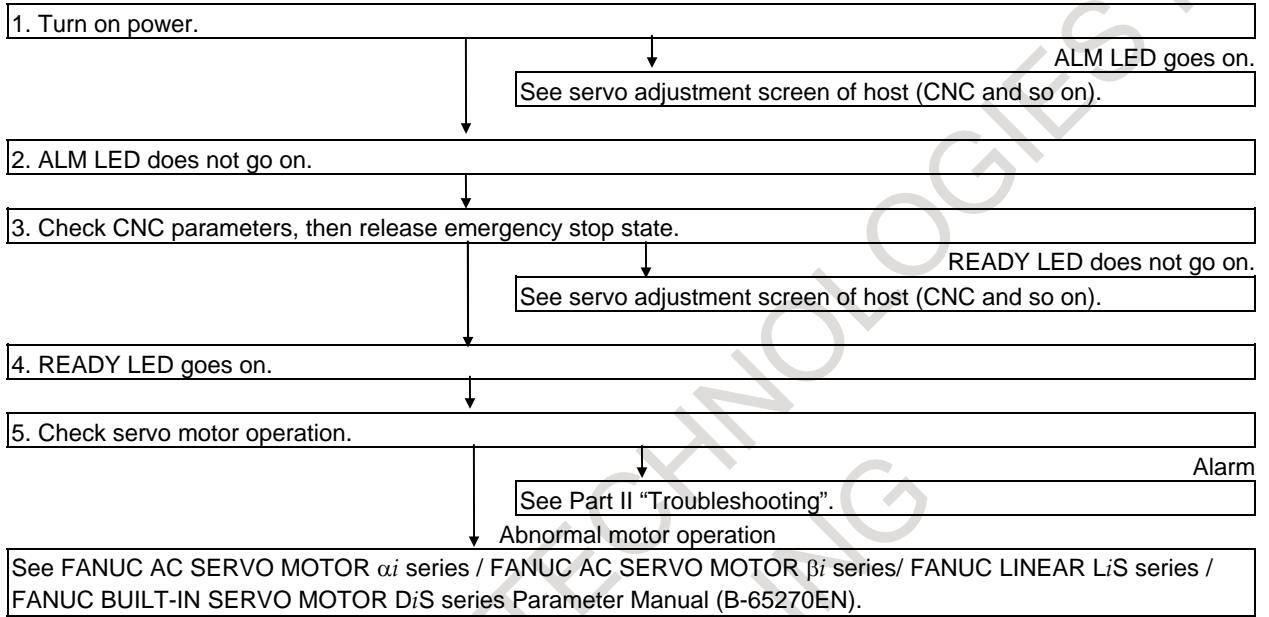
1. Turn on power.

ALM LED goes on.

See servo adjustment screen of host (CNC and so on).

2. ALM LED does not go on.

3. Check CNC parameters, then release emergency stop state.

READY LED does not go on.

See servo adjustment screen of host (CNC and so on).

4. READY LED goes on.

5. Check servo motor operation.

Alarm

See Part II "Troubleshooting".

Abnormal motor operation

See FANUC AC SERVO MOTOR $\alpha i$ series / FANUC AC SERVO MOTOR $\beta i$ series/ FANUC LINEAR L$i$S series / FANUC BUILT-IN SERVO MOTOR D$i$S series Parameter Manual (B-65270EN).

TECHNOLOGIES
ING